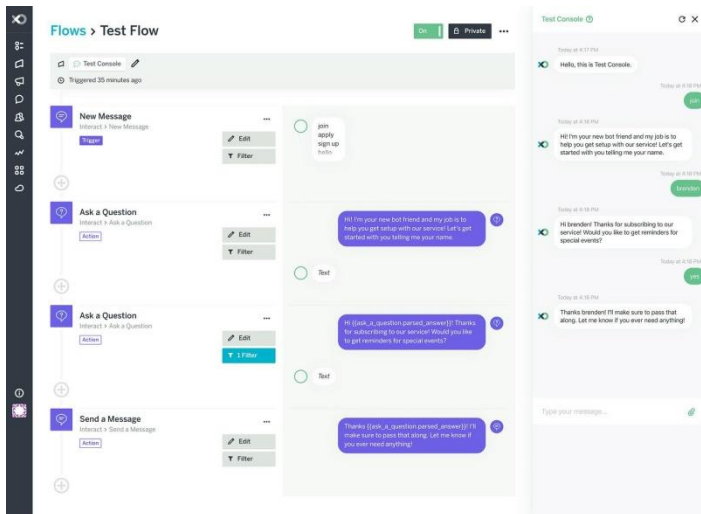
Flows > Test Flow

On Private ...

Test Console

Triggered 35 minutes ago

New Message
Interact > New Message
Trigger
Edit
Filter

join
apply
sign up
hello

Ask a Question
Interact > Ask a Question
Action
Edit
Filter

Hi! I'm your new bot friend and my job is to help you get setup with our service! Let's get started with you telling me your name.

Text

Ask a Question
Interact > Ask a Question
Action
Edit
1 Filter

Hi {{ask_a_question.parsed_answer}}! Thanks for subscribing to our service! Would you like to get reminders for special events?

Text

Send a Message
Interact > Send a Message
Action
Edit
Filter

Thanks {{ask_a_question.parsed_answer}}! I'll make sure to pass that along. Let me know if you ever need anything!

Test Console

Today at 4:17 PM
Hello, this is Test Console.

Today at 4:18 PM
join

Today at 4:18 PM
Hi! I'm your new bot friend and my job is to help you get setup with our service! Let's get started with you telling me your name.

Today at 4:18 PM
brenden

Today at 4:18 PM
Hi brenden! Thanks for subscribing to our service! Would you like to get reminders for special events?

Today at 4:18 PM
yes

Today at 4:18 PM
Thanks brenden! I'll make sure to pass that along. Let me know if you ever need anything!

Type your message...